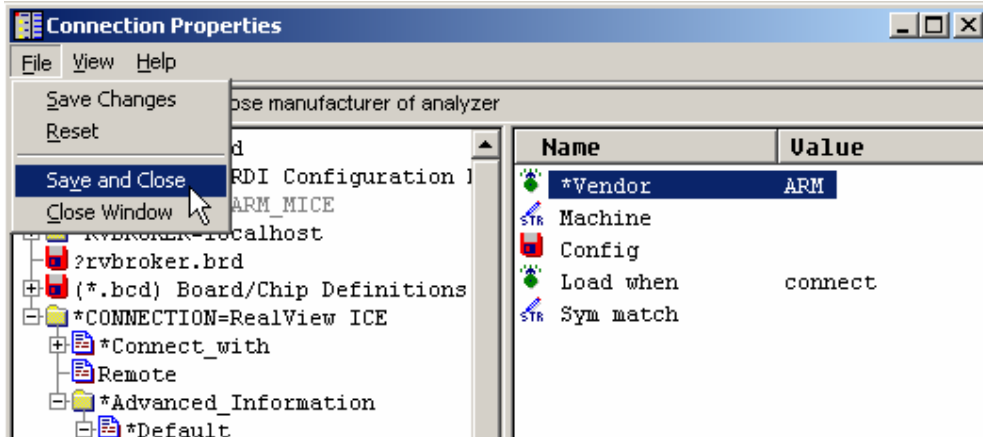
Connection Properties

File View Help

Save Changes
Reset
Save and Close
Close Window

ose manufacturer of analyzer

d
RDI Configuration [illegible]
ARM_MICE
RVBROKER-localhost
?rvbroker.brd
(*.bcd) Board/Chip Definitions
*CONNECTION=RealView ICE
*Connect_with
Remote
*Advanced_Information
*Default

| Name | Value |
|---|---|
| *Vendor | ARM |
| Machine | |
| Config | |
| Load when | connect |
| Sym match | |